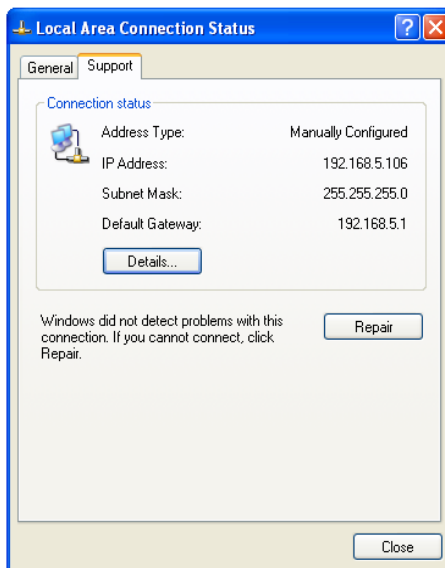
Local Area Connection Status

General | Support

Connection status

| | |
|---|---|
| Address Type: | Manually Configured |
| IP Address: | 192.168.5.106 |
| Subnet Mask: | 255.255.255.0 |
| Default Gateway: | 192.168.5.1 |

Details...

Windows did not detect problems with this connection. If you cannot connect, click Repair.

Repair

Close